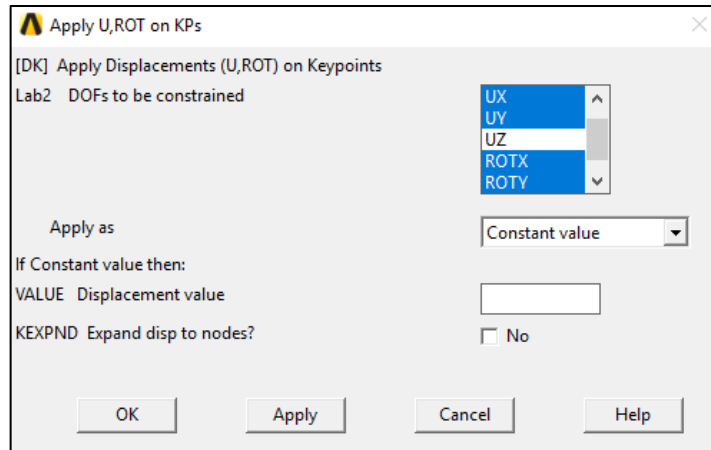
Apply U,ROT on KPs

[DK] Apply Displacements (U,ROT) on Keypoints

Lab2 DOFs to be constrained

UX
UY
UZ
ROTX
ROTY

Apply as

Constant value

If Constant value then:

VALUE Displacement value

KEXPND Expand disp to nodes?

No

OK

Apply

Cancel

Help